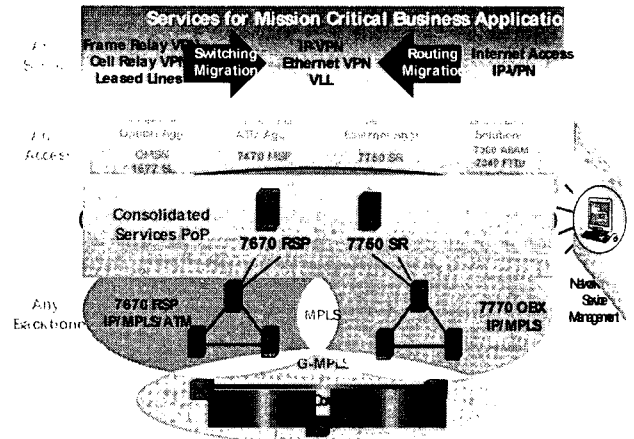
Services for Mission Critical Business Applicatio

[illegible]
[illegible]

Frame Relay VPN
Cell Relay VPN
Leased Lines

Switching Migration

IP-VPN
Ethernet VPN
VLL

Routing Migration

Internet Access
IP-VPN

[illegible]
Access

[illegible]
OMSN
1677 SL

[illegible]
7470 MSP

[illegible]
7750 SR

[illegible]
7300 ASAM
7340 FTTU

Consolidated Services PoP

7670 RSP

7750 SR

Any Backbone

7670 RSP
IP/MPLS/ATM

MPLS

7770 OBX
IP/MPLS

Network Service Management

G-MPLS

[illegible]